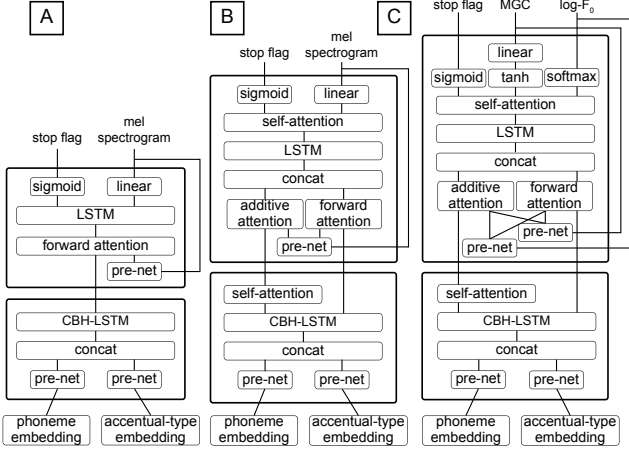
A

stop flag

mel spectrogram

sigmoid

linear

LSTM

forward attention

pre-net

CBH-LSTM

concat

pre-net

pre-net

phoneme embedding

accentual-type embedding

B

stop flag

mel spectrogram

sigmoid

linear

self-attention

LSTM

concat

additive attention

forward attention

pre-net

self-attention

CBH-LSTM

concat

pre-net

pre-net

phoneme embedding

accentual-type embedding

C

stop flag

MGC

log-$F_0$

linear

sigmoid

tanh

softmax

self-attention

LSTM

concat

additive attention

forward attention

pre-net

pre-net

self-attention

CBH-LSTM

concat

pre-net

pre-net

phoneme embedding

accentual-type embedding